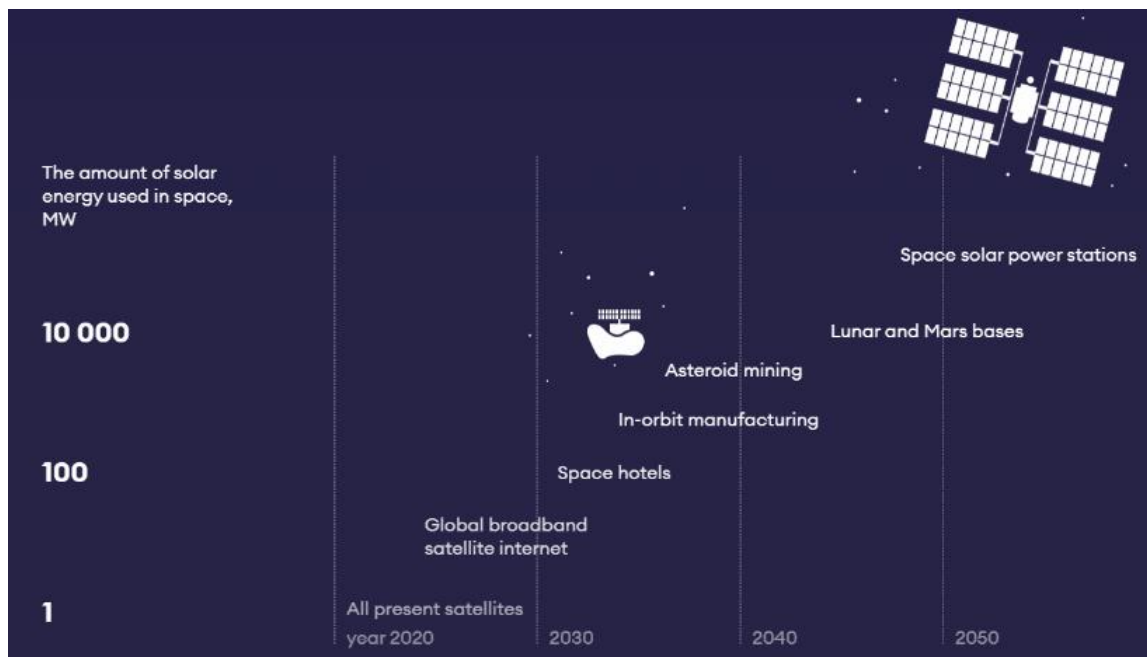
The amount of solar energy used in space, MW

10 000

100

1

Space solar power stations

Lunar and Mars bases

Asteroid mining

In-orbit manufacturing

Space hotels

Global broadband satellite internet

All present satellites

year 2020

2030

2040

2050